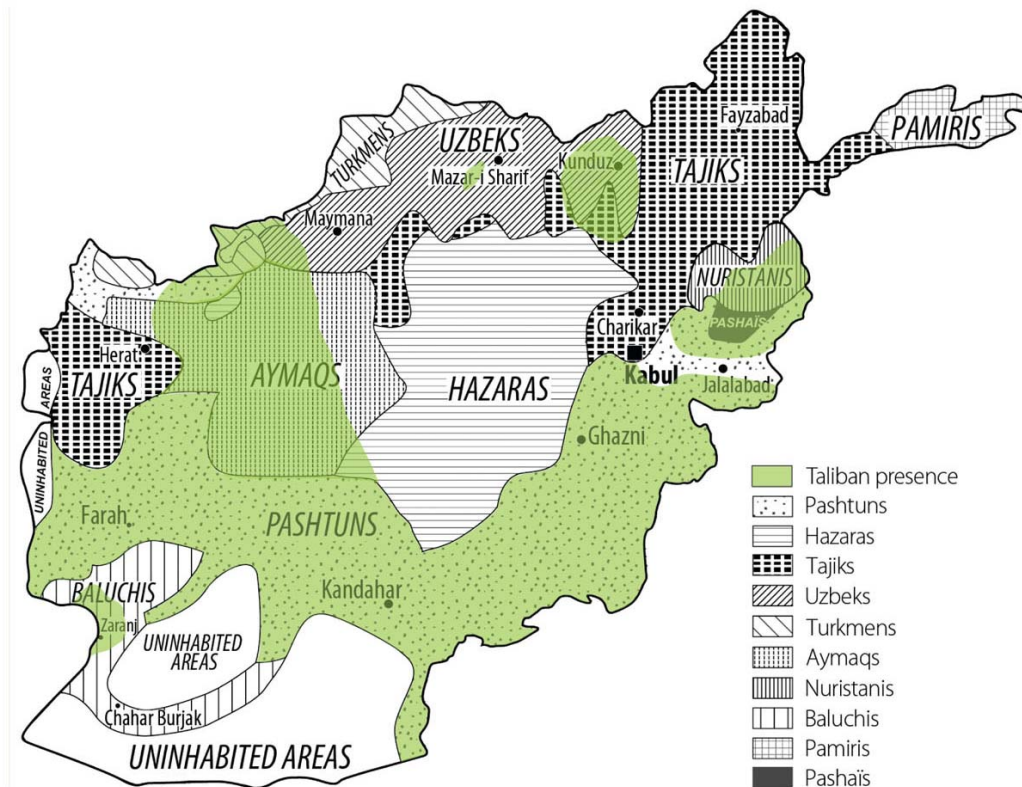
PAMIRIS
Fayzabad
TAJIKS
UZBEKS
TURKMENS
Mazar-i Sharif
Kunduz
Maymana
NURISTANIS
PASHAÏS
Charikar
Kabul
Jalalabad
Herat
TAJIKS
AREAS
AYMAQS
HAZARAS
Ghazni
UNINHABITED
Farah
PASHTUNS
BALUCHIS
Kandahar
Zaranj
UNINHABITED AREAS
Chahar Burjak
UNINHABITED AREAS

Taliban presence
Pashtuns
Hazaras
Tajiks
Uzbeks
Turkmens
Aymaqs
Nuristanis
Baluchis
Pamiris
Pashaïs